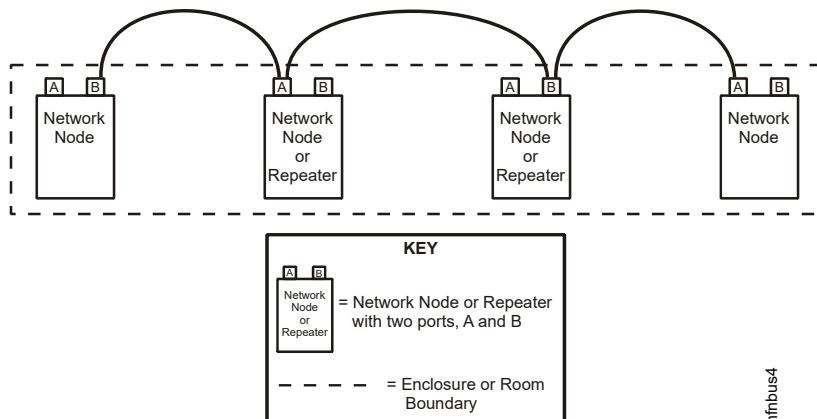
A B
Network Node

A B
Network Node or Repeater

A B
Network Node or Repeater

A B
Network Node

KEY

A B
Network Node or Repeater
= Network Node or Repeater with two ports, A and B

= Enclosure or Room Boundary

nfbus4